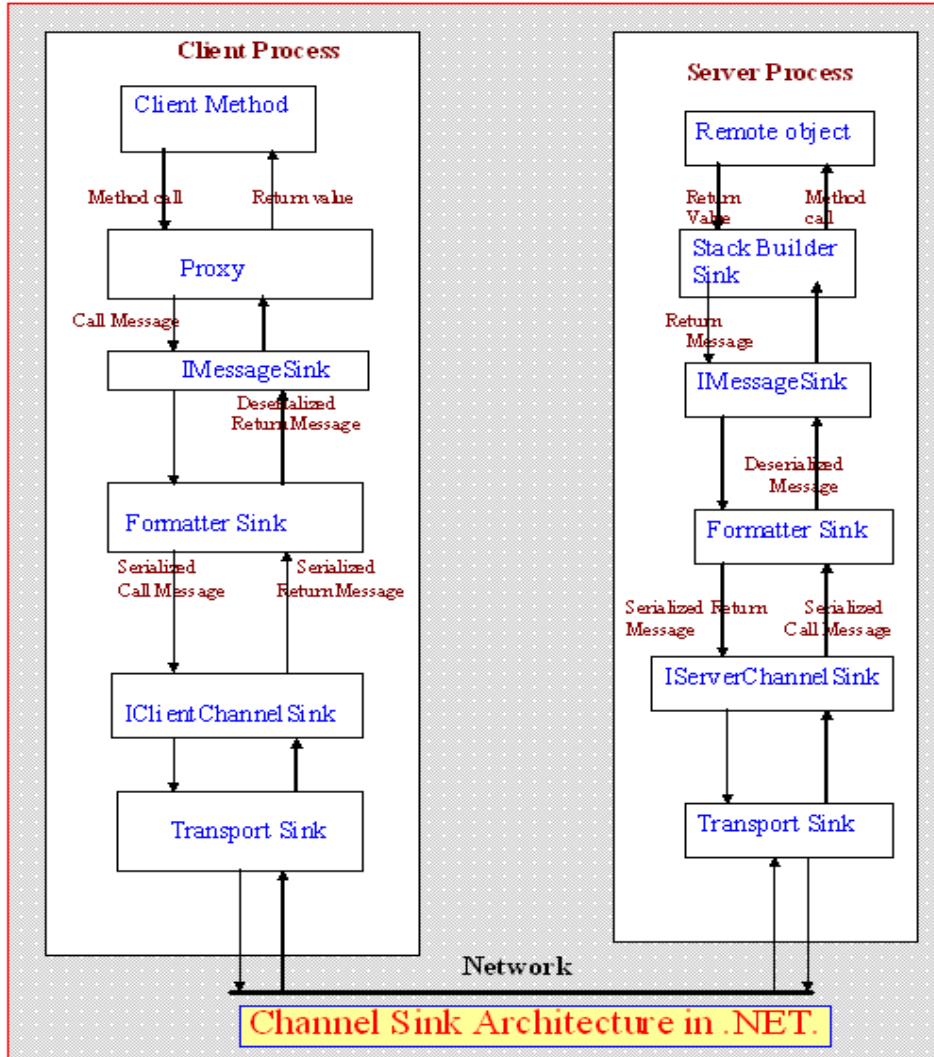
Client Process

Client Method

Method call

Return value

Proxy

Call Message

IMessageSink

Deserialized Return Message

Formatter Sink

Serialized Call Message

Serialized Return Message

IClientChannelSink

Transport Sink

Server Process

Remote object

Return Value

Method call

Stack Builder Sink

Return Message

IMessageSink

Deserialized Message

Formatter Sink

Serialized Return Message

Serialized Call Message

IServerChannelSink

Transport Sink

Network

Channel Sink Architecture in .NET.